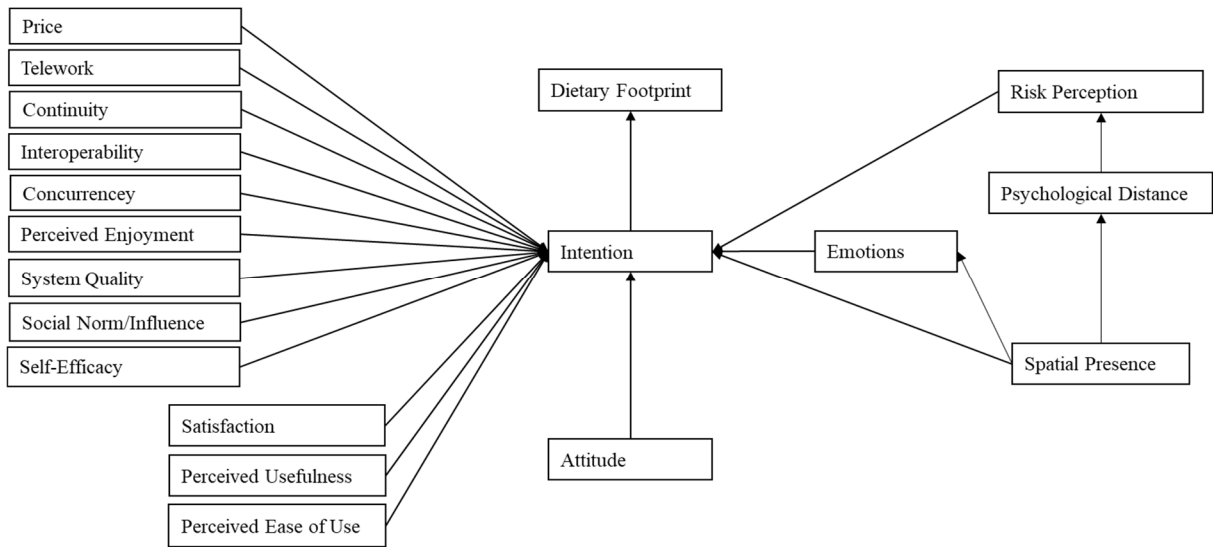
Price

Telework

Continuity

Interoperability

Concurrencey

Perceived Enjoyment

System Quality

Social Norm/Influence

Self-Efficacy

Satisfaction

Perceived Usefulness

Perceived Ease of Use

Dietary Footprint

Intention

Attitude

Emotions

Risk Perception

Psychological Distance

Spatial Presence